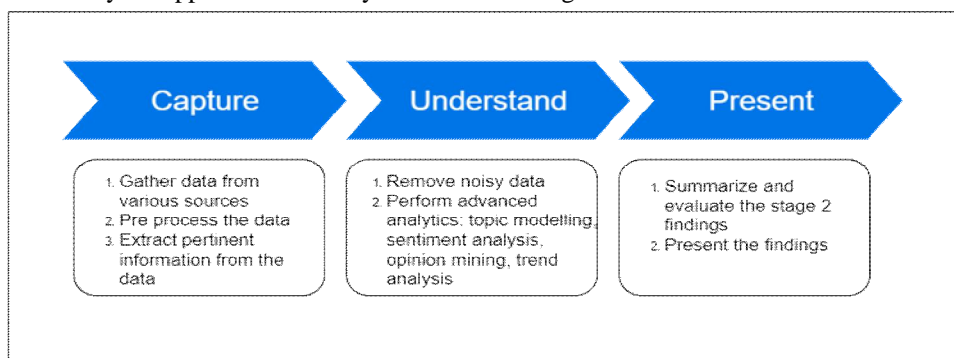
Capture

1. Gather data from various sources
2. Pre process the data
3. Extract pertinent information from the data

Understand

1. Remove noisy data
2. Perform advanced analytics: topic modelling, sentiment analysis, opinion mining, trend analysis

Present

1. Summarize and evaluate the stage 2 findings
2. Present the findings